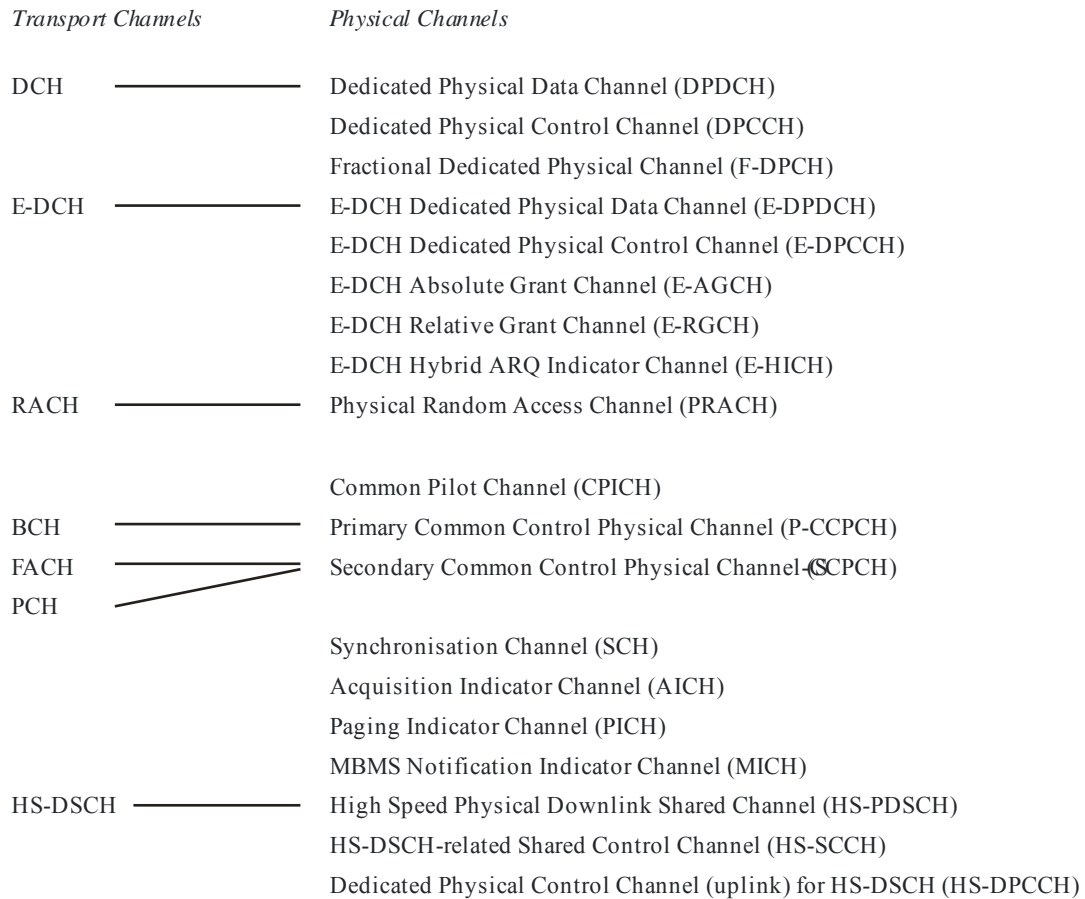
Transport Channels

Physical Channels

DCH
Dedicated Physical Data Channel (DPDCH)
Dedicated Physical Control Channel (DPCCH)
Fractional Dedicated Physical Channel (F-DPCH)
E-DCH
E-DCH Dedicated Physical Data Channel (E-DPDCH)
E-DCH Dedicated Physical Control Channel (E-DPCCH)
E-DCH Absolute Grant Channel (E-AGCH)
E-DCH Relative Grant Channel (E-RGCH)
E-DCH Hybrid ARQ Indicator Channel (E-HICH)
RACH
Physical Random Access Channel (PRACH)

Common Pilot Channel (CPICH)
BCH
Primary Common Control Physical Channel (P-CCPCH)
FACH
Secondary Common Control Physical Channel (S-CCPCH)
PCH

Synchronisation Channel (SCH)
Acquisition Indicator Channel (AICH)
Paging Indicator Channel (PICH)
MBMS Notification Indicator Channel (MICH)
HS-DSCH
High Speed Physical Downlink Shared Channel (HS-PDSCH)
HS-DSCH-related Shared Control Channel (HS-SCCH)
Dedicated Physical Control Channel (uplink) for HS-DSCH (HS-DPCCH)